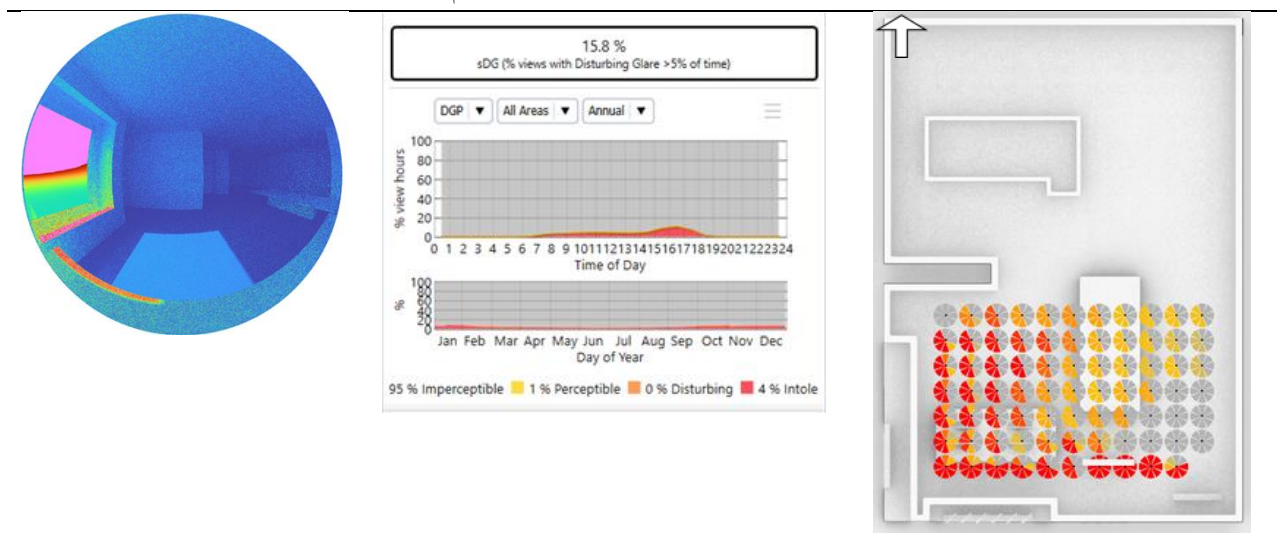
15.8 %
sDG (% views with Disturbing Glare >5% of time)

DGP ▼ All Areas ▼ Annual ▼

100
80
60
40
20
0
% view hours
0 1 2 3 4 5 6 7 8 9 10 11 12 13 14 15 16 17 18 19 20 21 22 23 24
Time of Day

100
80
60
40
20
0
%
Jan Feb Mar Apr May Jun Jul Aug Sep Oct Nov Dec
Day of Year

95 % Imperceptible 1 % Perceptible 0 % Disturbing 4 % Intole